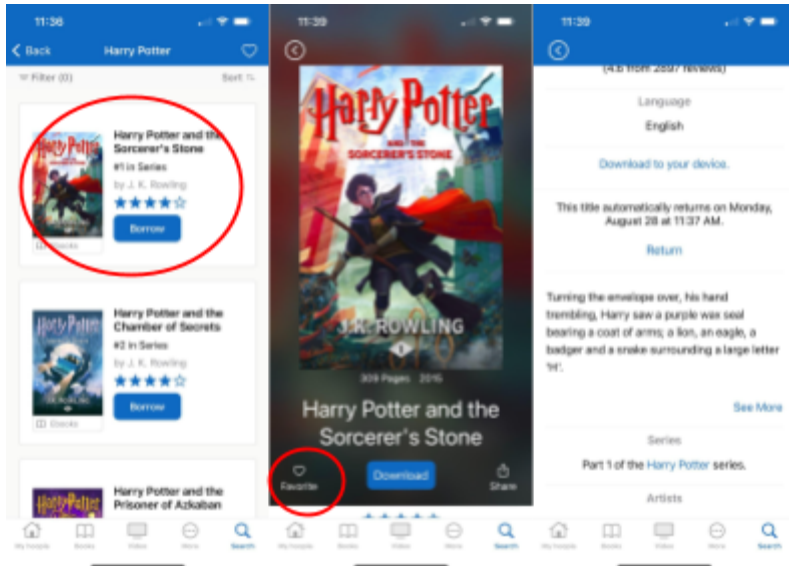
11:36

Back Harry Potter

Filter (0) Sort

Harry Potter and the Sorcerer's Stone
#1 in Series
by J. K. Rowling
Borrow
Ebooks

Harry Potter and the Chamber of Secrets
#2 in Series
by J. K. Rowling
Borrow
Ebooks

Harry Potter and the Prisoner of Azkaban

My hoopla Books Video More Search

11:39

Harry Potter AND THE SORCERER'S STONE
J.K. ROWLING

309 Pages 2015

Harry Potter and the Sorcerer's Stone

Favorite Download Share

My hoopla Books Video More Search

11:39

(4.6 from 2897 reviews)

Language
English

Download to your device.

This title automatically returns on Monday, August 28 at 11:37 AM.

Return

Turning the envelope over, his hand trembling, Harry saw a purple wax seal bearing a coat of arms; a lion, an eagle, a badger and a snake surrounding a large letter 'H'.

See More

Series
Part 1 of the Harry Potter series.

Artists

My hoopla Books Video More Search